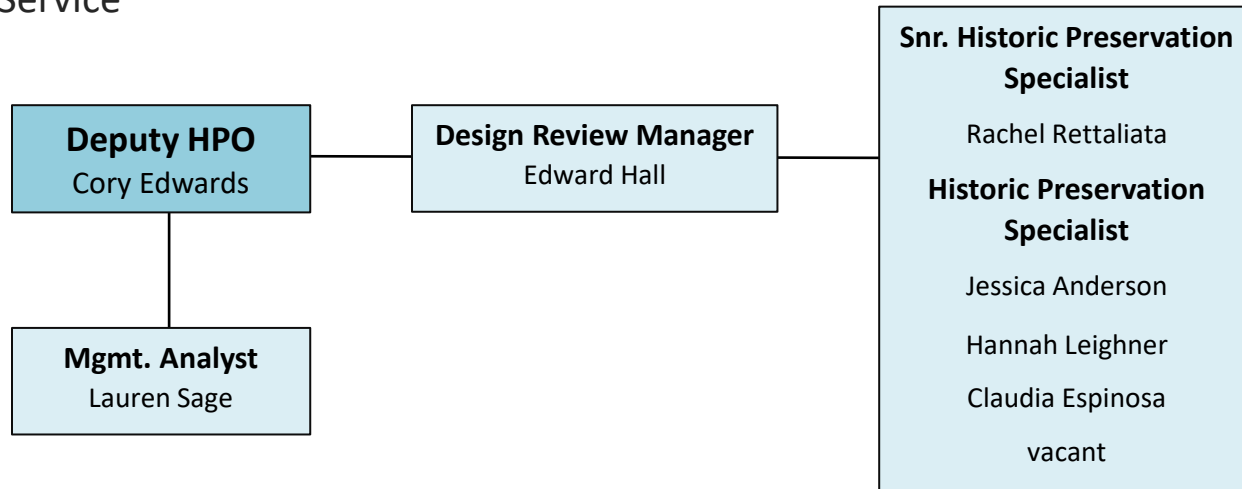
Service

Deputy HPO
Cory Edwards

Mgmt. Analyst
Lauren Sage

Design Review Manager
Edward Hall

Snr. Historic Preservation Specialist
Rachel Rettaliata

Historic Preservation Specialist
Jessica Anderson
Hannah Leighner
Claudia Espinosa
vacant